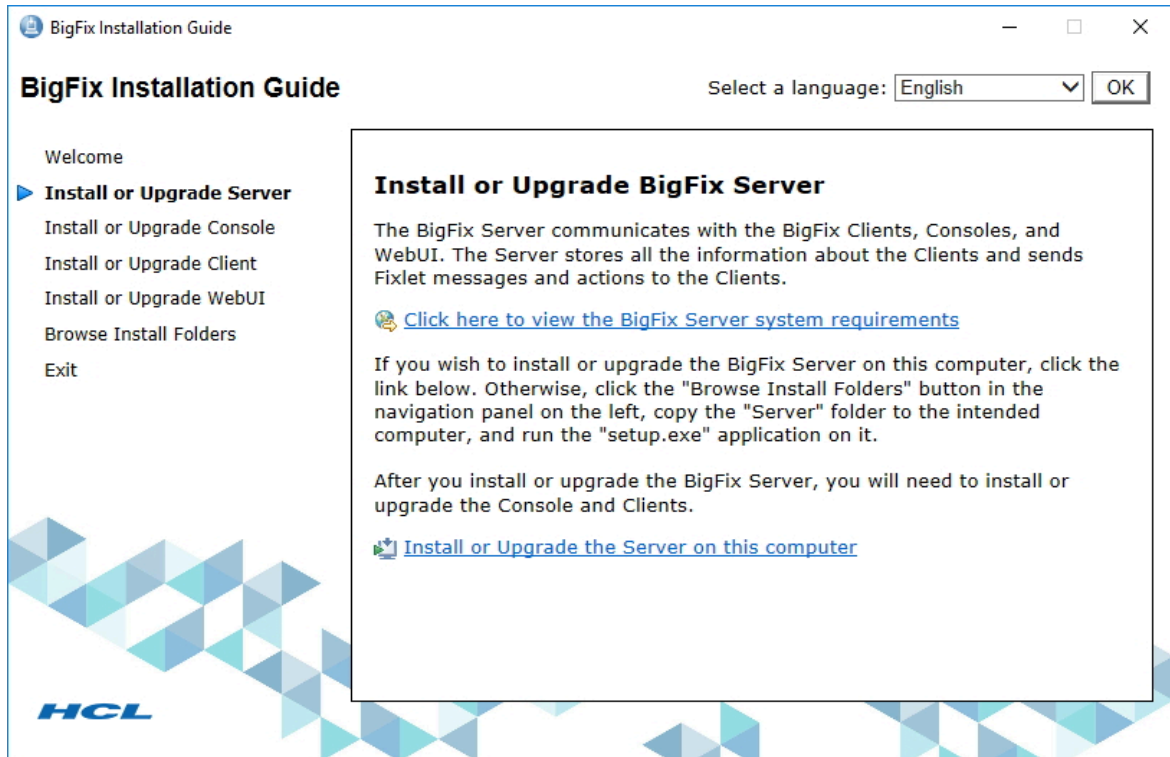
BigFix Installation Guide

BigFix Installation Guide

Select a language: English OK

Welcome
Install or Upgrade Server
Install or Upgrade Console
Install or Upgrade Client
Install or Upgrade WebUI
Browse Install Folders
Exit

Install or Upgrade BigFix Server

The BigFix Server communicates with the BigFix Clients, Consoles, and WebUI. The Server stores all the information about the Clients and sends Fixlet messages and actions to the Clients.

Click here to view the BigFix Server system requirements

If you wish to install or upgrade the BigFix Server on this computer, click the link below. Otherwise, click the "Browse Install Folders" button in the navigation panel on the left, copy the "Server" folder to the intended computer, and run the "setup.exe" application on it.

After you install or upgrade the BigFix Server, you will need to install or upgrade the Console and Clients.

Install or Upgrade the Server on this computer

HCL